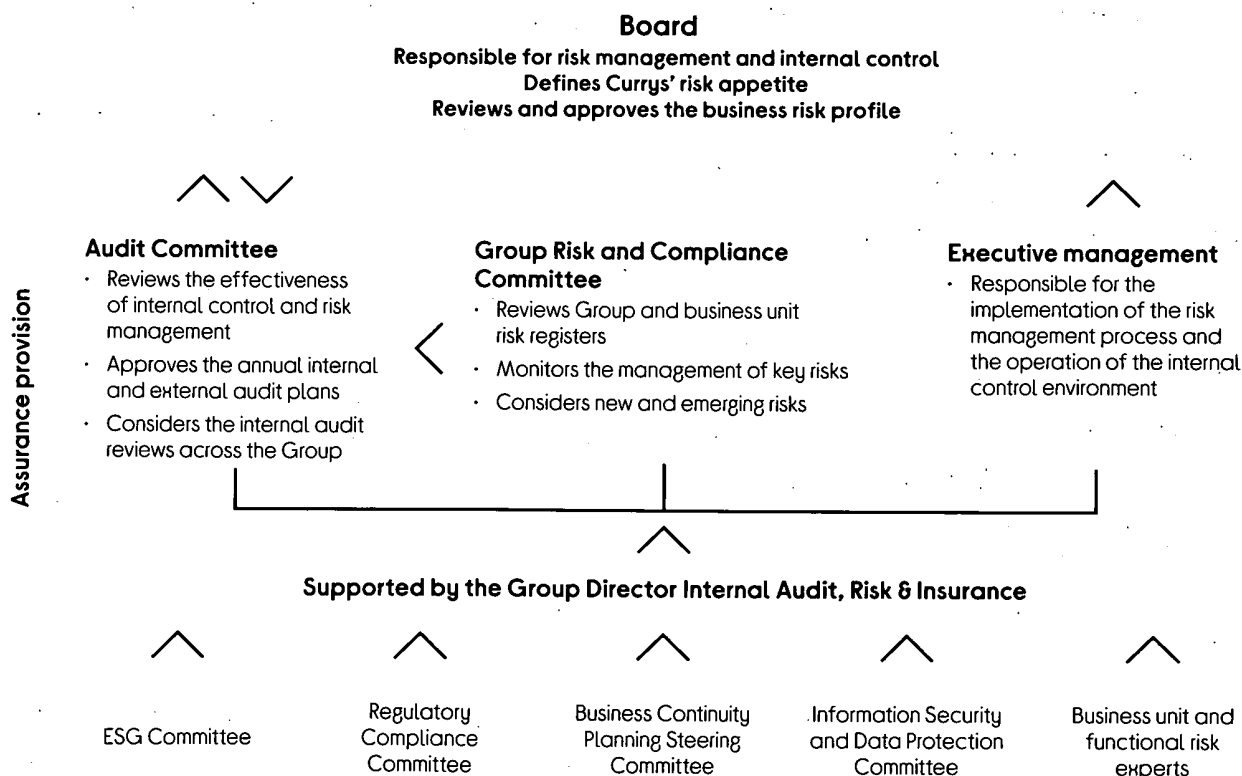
Board
Responsible for risk management and internal control
Defines Currys' risk appetite
Reviews and approves the business risk profile

Assurance provision

Audit Committee
- Reviews the effectiveness of internal control and risk management
- Approves the annual internal and external audit plans
- Considers the internal audit reviews across the Group

Group Risk and Compliance Committee
- Reviews Group and business unit risk registers
- Monitors the management of key risks
- Considers new and emerging risks

Executive management
- Responsible for the implementation of the risk management process and the operation of the internal control environment

Supported by the Group Director Internal Audit, Risk & Insurance

ESG Committee

Regulatory Compliance Committee

Business Continuity Planning Steering Committee

Information Security and Data Protection Committee

Business unit and functional risk experts